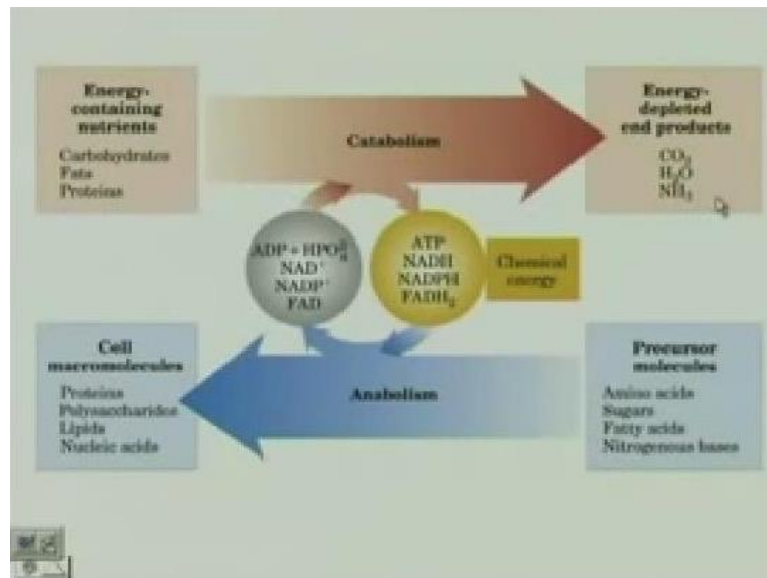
Energy-containing nutrients

Carbohydrates
Fats
Proteins

Catabolism

Energy-depleted end products

$CO_2$
$H_2O$
$NH_3$

ADP + $HPO_4^{2-}$
$NAD^+$
$NADP^+$
FAD

ATP
NADH
NADPH
$FADH_2$

Chemical energy

Cell macromolecules

Proteins
Polysaccharides
Lipids
Nucleic acids

Anabolism

Precursor molecules

Amino acids
Sugars
Fatty acids
Nitrogenous bases